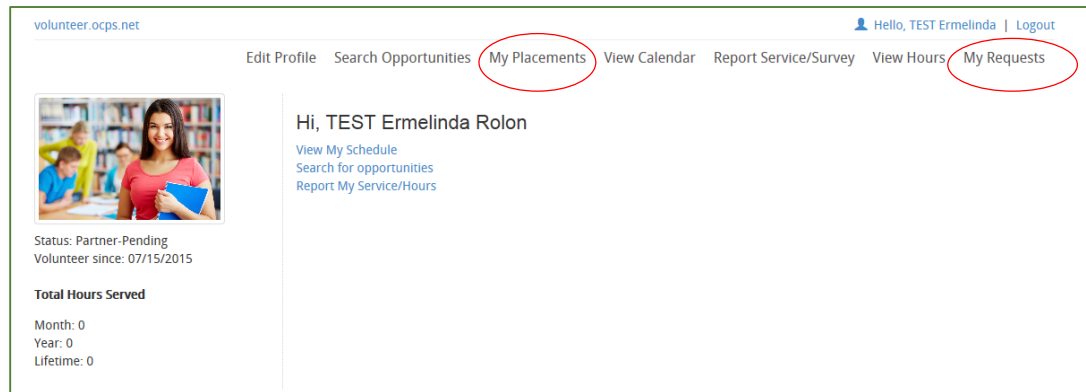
volunteer.ocps.net

Hello, TEST Ermelinda | Logout

Edit Profile Search Opportunities My Placements View Calendar Report Service/Survey View Hours My Requests

Status: Partner-Pending
Volunteer since: 07/15/2015

Total Hours Served

Month: 0
Year: 0
Lifetime: 0

Hi, TEST Ermelinda Rolon

View My Schedule
Search for opportunities
Report My Service/Hours